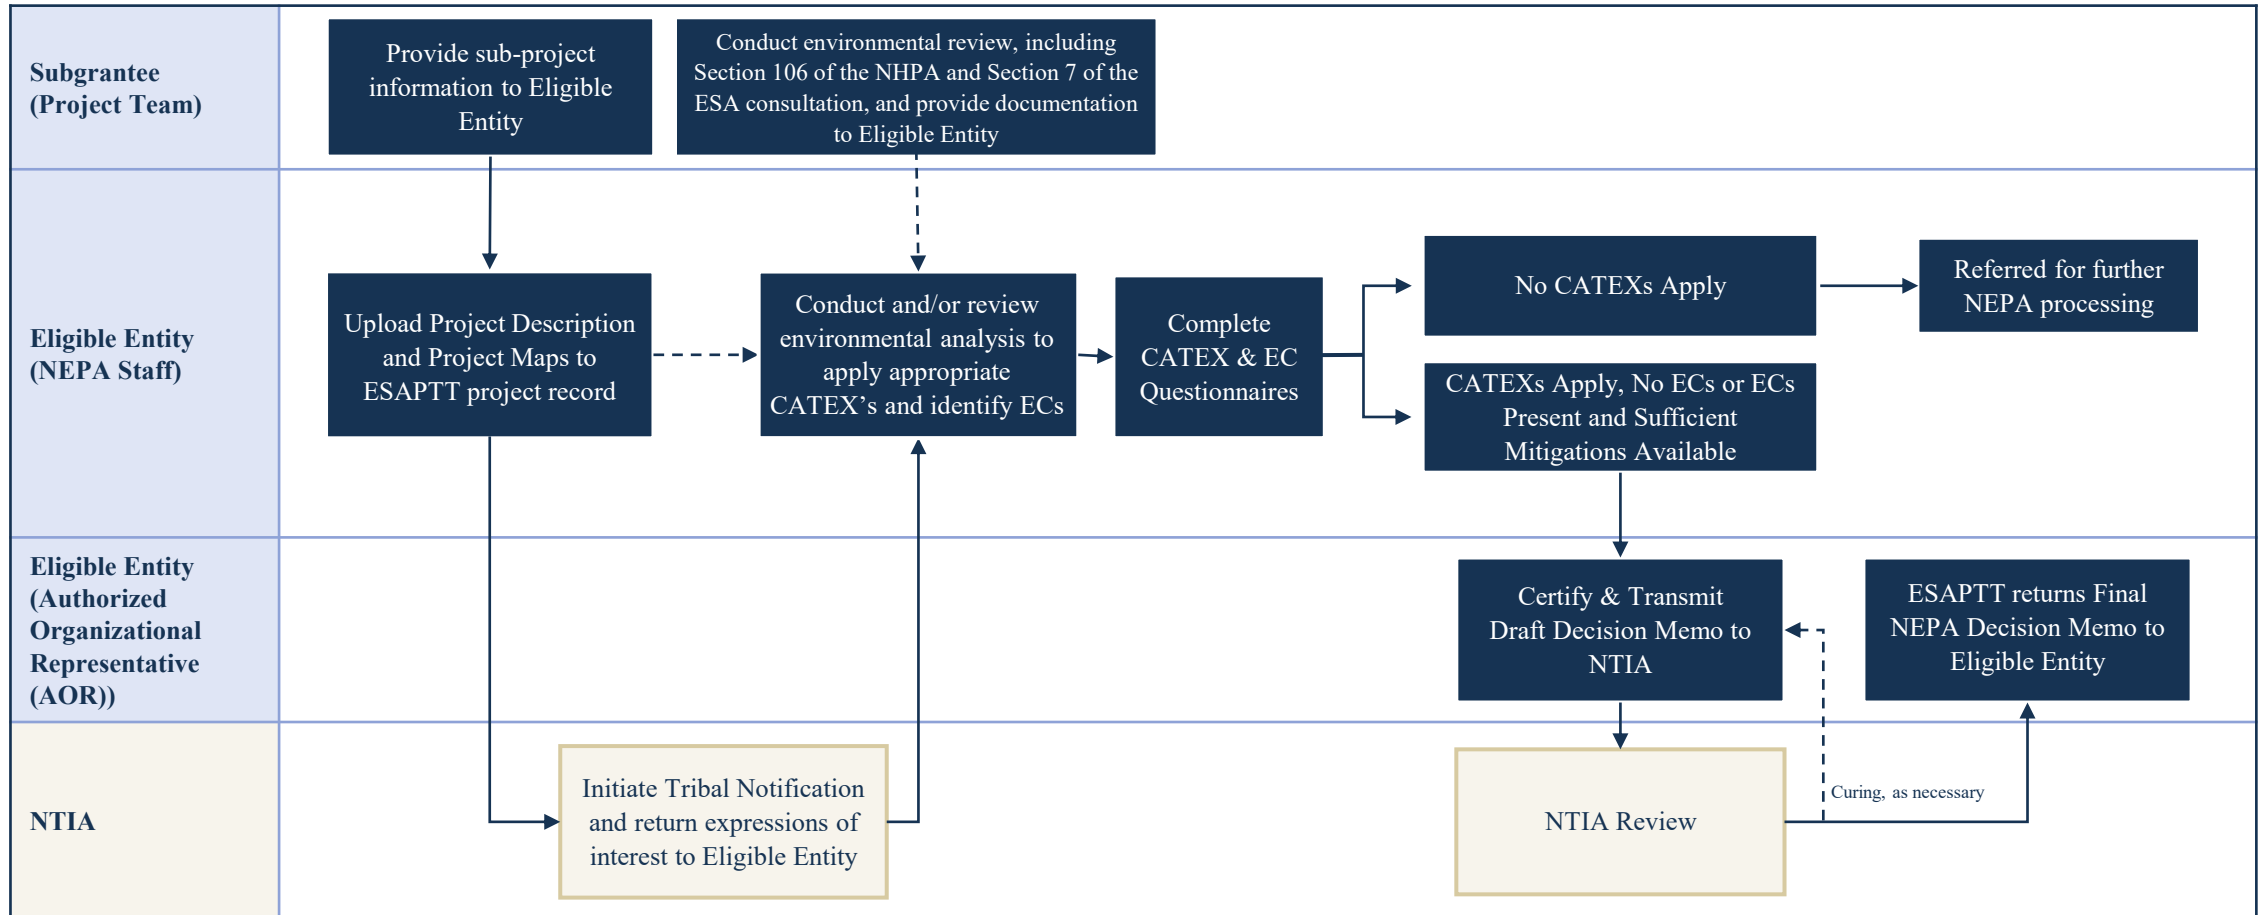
Subgrantee (Project Team)

Provide sub-project information to Eligible Entity

Conduct environmental review, including Section 106 of the NHPA and Section 7 of the ESA consultation, and provide documentation to Eligible Entity

Eligible Entity (NEPA Staff)

Upload Project Description and Project Maps to ESAPTT project record

Conduct and/or review environmental analysis to apply appropriate CATEX's and identify ECs

Complete CATEX & EC Questionnaires

No CATEXs Apply

Referred for further NEPA processing

CATEXs Apply, No ECs or ECs Present and Sufficient Mitigations Available

Eligible Entity (Authorized Organizational Representative (AOR))

Certify & Transmit Draft Decision Memo to NTIA

ESAPTT returns Final NEPA Decision Memo to Eligible Entity

NTIA

Initiate Tribal Notification and return expressions of interest to Eligible Entity

NTIA Review

Curing, as necessary